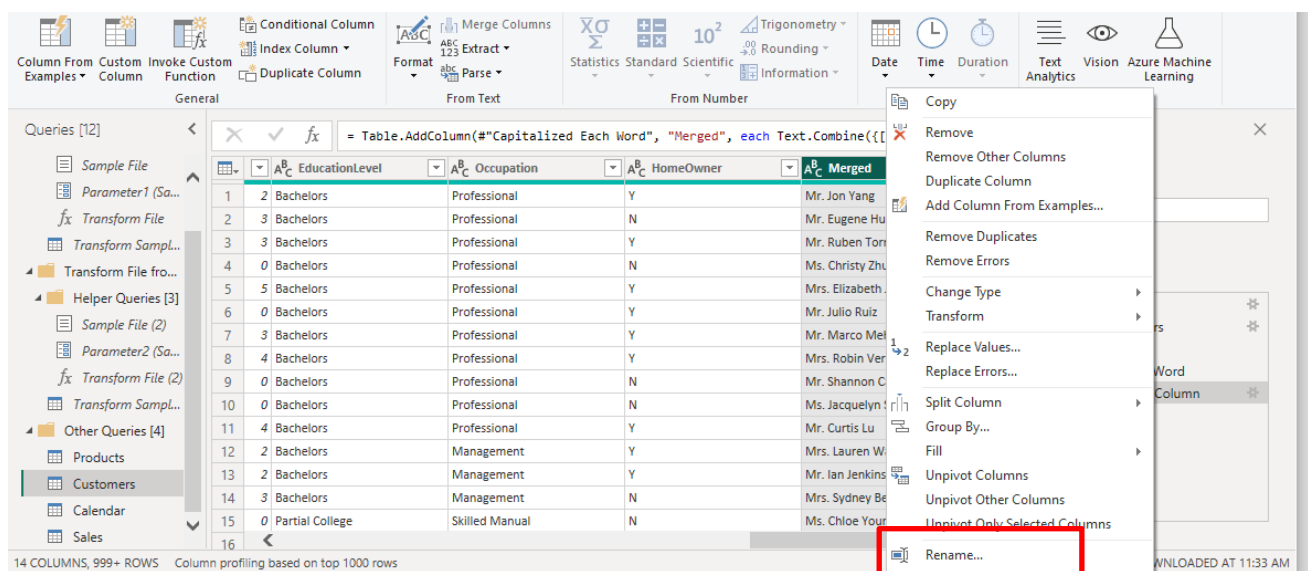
Column From Examples | Custom Column | Invoke Custom Function | Conditional Column | Index Column | Duplicate Column
General

Format | Merge Columns | Extract | Parse
From Text

Statistics | Standard | Scientific | Trigonometry | Rounding | Information
From Number

Date | Time | Duration

Text Analytics | Vision | Azure Machine Learning

Queries [12]

Sample File
Parameter1 (Sa...
Transform File
Transform Sampl...
Transform File fro...
Helper Queries [3]
Sample File (2)
Parameter2 (Sa...
Transform File (2)
Transform Sampl...
Other Queries [4]
Products
Customers
Calendar
Sales

= Table.AddColumn(#"Capitalized Each Word", "Merged", each Text.Combine({[

| | | EducationLevel | Occupation | HomeOwner | Merged |
|---|---|---|---|---|---|
| 1 | 2 | Bachelors | Professional | Y | Mr. Jon Yang |
| 2 | 3 | Bachelors | Professional | N | Mr. Eugene Hu |
| 3 | 3 | Bachelors | Professional | Y | Mr. Ruben Torr |
| 4 | 0 | Bachelors | Professional | N | Ms. Christy Zhu |
| 5 | 5 | Bachelors | Professional | Y | Mrs. Elizabeth |
| 6 | 0 | Bachelors | Professional | Y | Mr. Julio Ruiz |
| 7 | 3 | Bachelors | Professional | Y | Mr. Marco Meh |
| 8 | 4 | Bachelors | Professional | Y | Mrs. Robin Ver |
| 9 | 0 | Bachelors | Professional | N | Mr. Shannon C |
| 10 | 0 | Bachelors | Professional | N | Ms. Jacquelyn S |
| 11 | 4 | Bachelors | Professional | Y | Mr. Curtis Lu |
| 12 | 2 | Bachelors | Management | Y | Mrs. Lauren W |
| 13 | 2 | Bachelors | Management | Y | Mr. Ian Jenkins |
| 14 | 3 | Bachelors | Management | N | Mrs. Sydney Be |
| 15 | 0 | Partial College | Skilled Manual | N | Ms. Chloe Your |
| 16 | | | | | |

Copy
Remove
Remove Other Columns
Duplicate Column
Add Column From Examples...
Remove Duplicates
Remove Errors
Change Type
Transform
Replace Values...
Replace Errors...
Split Column
Group By...
Fill
Unpivot Columns
Unpivot Other Columns
Unpivot Only Selected Columns
Rename...

rs
Word
Column

14 COLUMNS, 999+ ROWS Column profiling based on top 1000 rows
WNLOADED AT 11:33 AM